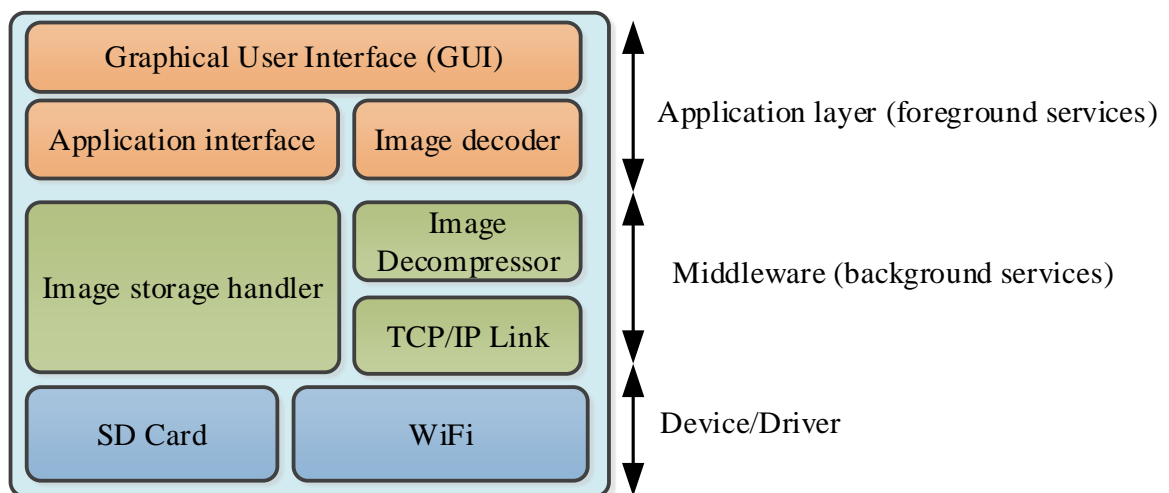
Graphical User Interface (GUI)

Application interface

Image decoder

Application layer (foreground services)

Image storage handler

Image Decompressor

TCP/IP Link

Middleware (background services)

SD Card

WiFi

Device/Driver